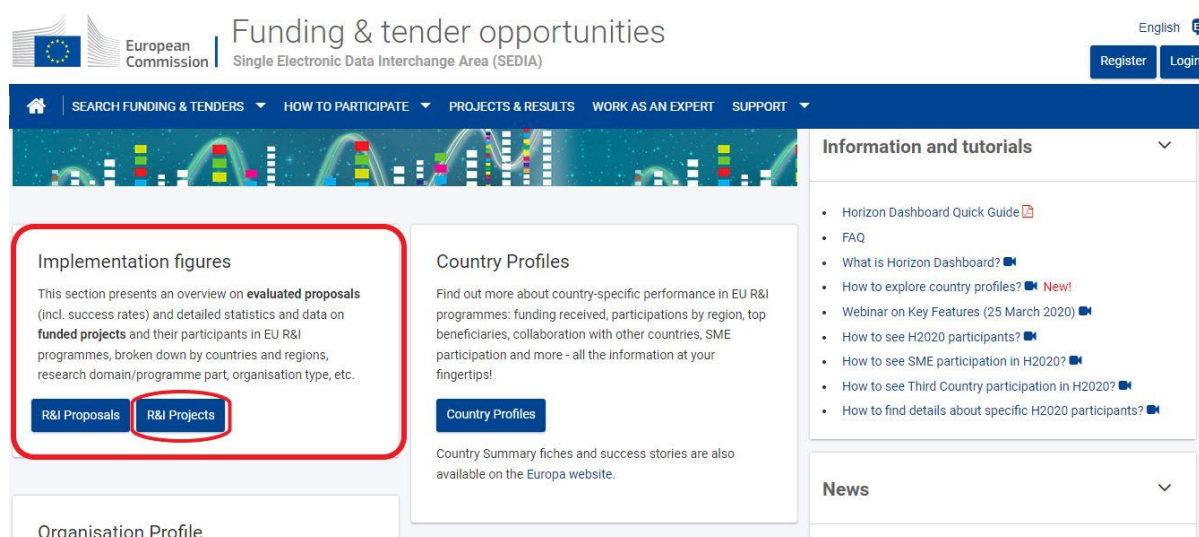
European Commission

Funding & tender opportunities

Single Electronic Data Interchange Area (SEDIA)

English

Register

Login

SEARCH FUNDING & TENDERS ▼ HOW TO PARTICIPATE ▼ PROJECTS & RESULTS WORK AS AN EXPERT SUPPORT ▼

Implementation figures

This section presents an overview on **evaluated proposals** (incl. success rates) and detailed statistics and data on **funded projects** and their participants in EU R&I programmes, broken down by countries and regions, research domain/programme part, organisation type, etc.

R&I Proposals

R&I Projects

Country Profiles

Find out more about country-specific performance in EU R&I programmes: funding received, participations by region, top beneficiaries, collaboration with other countries, SME participation and more - all the information at your fingertips!

Country Profiles

Country Summary fiches and success stories are also available on the Europa website.

Organisation Profile

Information and tutorials

- Horizon Dashboard Quick Guide
- FAQ
- What is Horizon Dashboard?
- How to explore country profiles? New!
- Webinar on Key Features (25 March 2020)
- How to see H2020 participants?
- How to see SME participation in H2020?
- How to see Third Country participation in H2020?
- How to find details about specific H2020 participants?

News